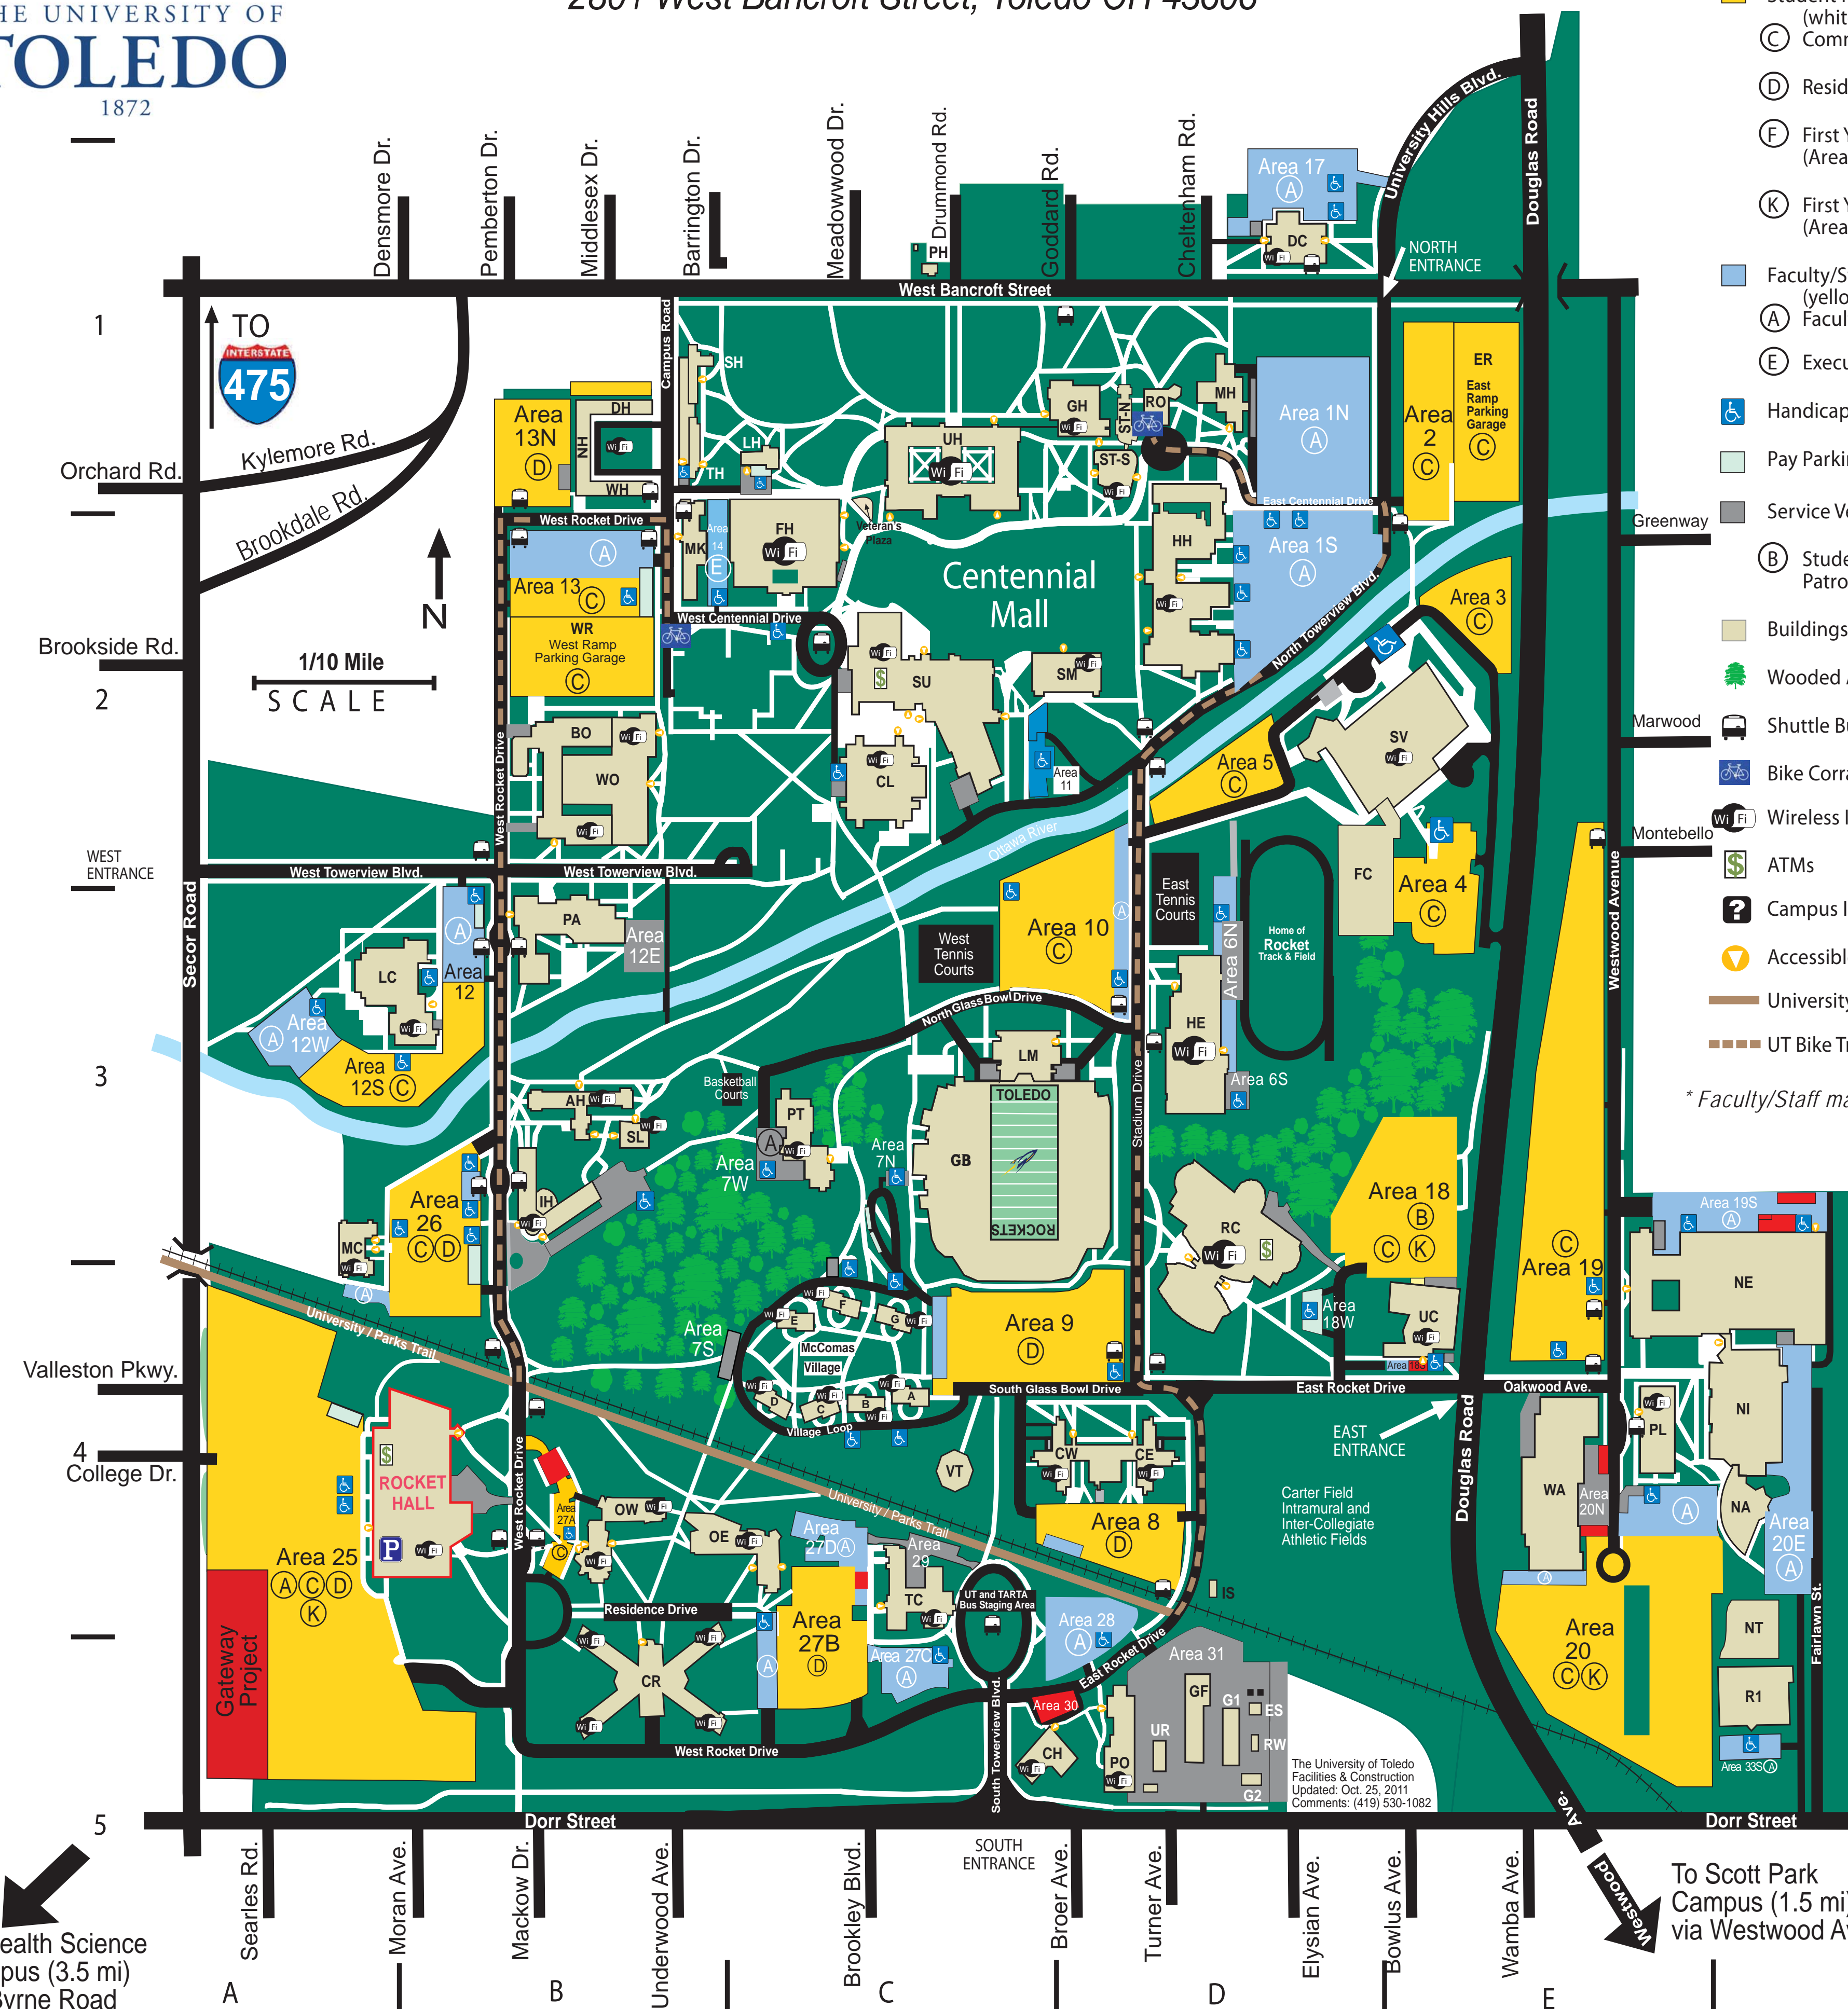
HE UNIVERSITY OF
TOLEDO
1872

2801 West Bancroft Street, Toledo OH 43606

(whit
C Comm
D Resid
F First Y (Area
K First Y (Area
Faculty/S (yello
A Facul
E Execu
Handicap
Pay Parki
Service Ve
B Stude Patro
Buildings
Wooded
Shuttle Bu
Bike Corr
Wi Fi Wireless
ATMs
Campus I
Accessibl
Universit
UT Bike T
* Faculty/Staff ma

Densmore Dr.
Pemberton Dr.
Middlesex Dr.
Barrington Dr.
Meadowwood Dr.
Drummond Rd.
Goddard Rd.
Cheltenham Rd.
University Hills Blvd.
Douglas Road
NORTH ENTRANCE
West Bancroft Street
PH
Area 17 A
DC

1
TO
INTERSTATE 475
Kylemore Rd.
Orchard Rd.
Brookdale Rd.
N
Brookside Rd.
1/10 Mile
SCALE
2
WEST ENTRANCE
West Towerview Blvd.
3
Valleston Pkwy.
4
College Dr.
5

Area 13N D
DH
NH
WH
West Rocket Drive
Area 13 C
WR West Ramp Parking Garage C
BO
WO
West Rocket Drive
SH
TH
LH
FH
MK
Area 14 E
West Centennial Drive
Campus Road
Veteran's Plaza
UH
GH
RO
ST-N
ST-S
MH
Area 1N A
Area 2 C
ER East Ramp Parking Garage C
East Centennial Drive
Centennial Mall
HH
Area 1S A
Area 3 C
North Towerview Blvd.
Greenway
SU
SM
CL
Area 11
Area 5 C
SV
Marwood
Montebello
Ottawa River
West Towerview Blvd.
PA
Area 12E
LC
Area 12
A
Area 12W A
Area 12S C
West Tennis Courts
Area 10 C
East Tennis Courts
Area 6N
Home of Rocket Track & Field
FC
Area 4 C
Westwood Avenue
North Glass Bowl Drive
HE
Area 6S
LM
TOLEDO
GB
ROCKETS
Stadium Drive
Basketball Courts
AH
SL
PT
Area 7W
Area 7N
IH
Area 26 C D
MC
A
University / Parks Trail
Area 7S
E
F
G
McComas Village
D
C
B
A
Village Loop
Area 9 D
South Glass Bowl Drive
RC
Area 18 B C K
Area 18W
UC
Area 18
East Rocket Drive
Area 19 C
Area 19S A
NE
Oakwood Ave.
ROCKET HALL
P
Area 25 A C D K
Gateway Project
West Rocket Drive
Area 27A C
OW
OE
Area 27D A
Area 29
VT
CW
CE
Area 8 D
EAST ENTRANCE
Carter Field Intramural and Inter-Collegiate Athletic Fields
Douglas Road
WA
Area 20N
PL
NI
A
NA
Area 20E A
IS
Residence Drive
CR
Area 27B D
A
Area 27C A
TC
UT and TARTA Bus Staging Area
Area 28 A
East Rocket Drive
Area 31
Area 20 C K
NT
R1
Area 33S A
Fairlawn St.
West Rocket Drive
Area 30
South Towerview Blvd.
CH
PO
UR
GF
G1
ES
RW
G2
The University of Toledo Facilities & Construction Updated: Oct. 25, 2011 Comments: (419) 530-1082
Dorr Street
Dorr Street
SOUTH ENTRANCE
Westwood Ave.
To Scott Park Campus (1.5 mi) via Westwood Av
ealth Science pus (3.5 mi) Byrne Road
Searles Rd.
Moran Ave.
Mackow Dr.
Underwood Ave.
Brookley Blvd.
Broer Ave.
Turner Ave.
Elysian Ave.
Bowlus Ave.
Wamba Ave.
A
B
C
D
E